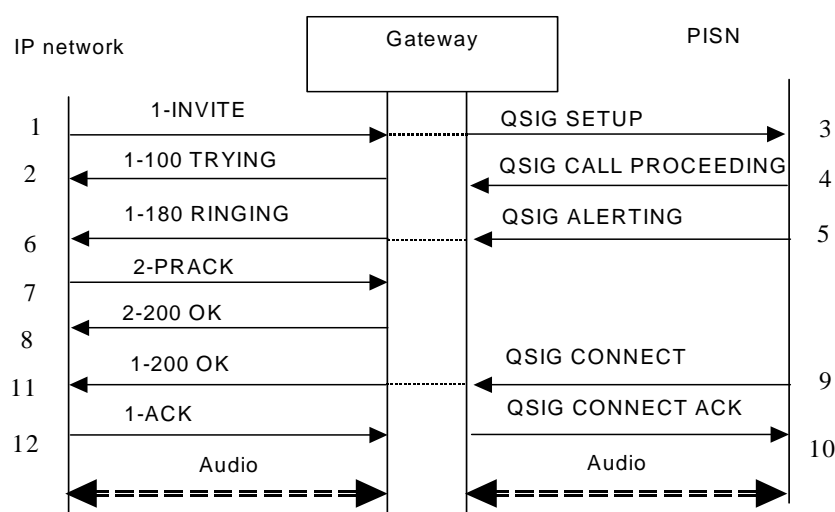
IP network

Gateway

PISN

1 1-INVITE

QSIG SETUP 3

2 1-100 TRYING

QSIG CALL PROCEEDING 4

1-180 RINGING

QSIG ALERTING 5

6

2-PRACK

7

2-200 OK

8

1-200 OK

QSIG CONNECT 9

11

1-ACK

QSIG CONNECT ACK

12

10

Audio

Audio